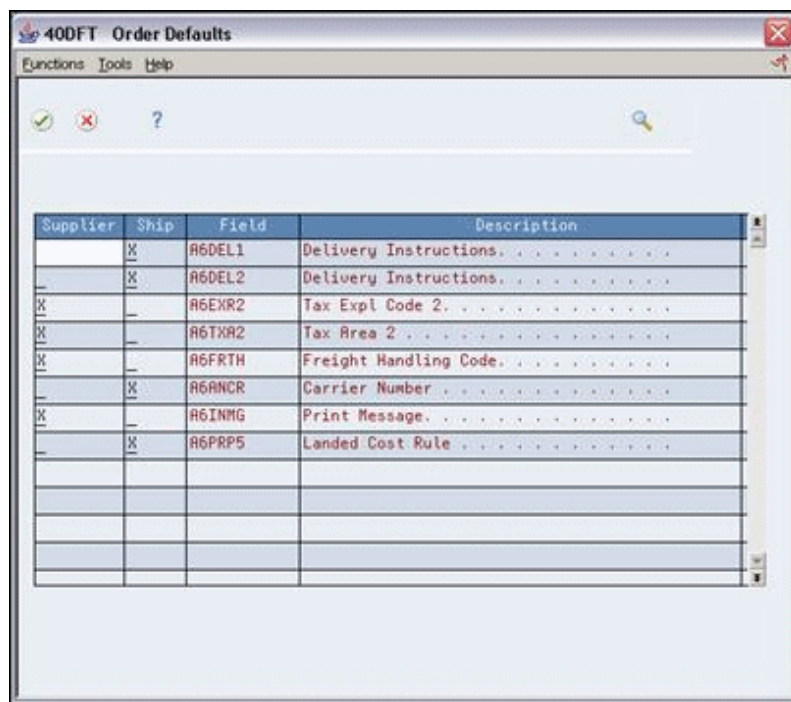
40DFT Order Defaults

Functions Tools Help

?

| Supplier | Ship | Field | Description |
|---|---|---|---|
| | X | A6DEL1 | Delivery Instructions. . . . . . . . . . |
| _ | X | A6DEL2 | Delivery Instructions. . . . . . . . . . |
| X | _ | A6EXR2 | Tax Expl Code 2. . . . . . . . . . . . |
| X | _ | A6TXA2 | Tax Area 2 . . . . . . . . . . . . . . |
| X | _ | A6FRTH | Freight Handling Code. . . . . . . . . |
| _ | X | A6ANCR | Carrier Number . . . . . . . . . . . . |
| X | _ | A6INMG | Print Message. . . . . . . . . . . . . |
| _ | X | A6PRP5 | Landed Cost Rule . . . . . . . . . . . |
| | | | |
| | | | |
| | | | |
| | | | |
| | | | |